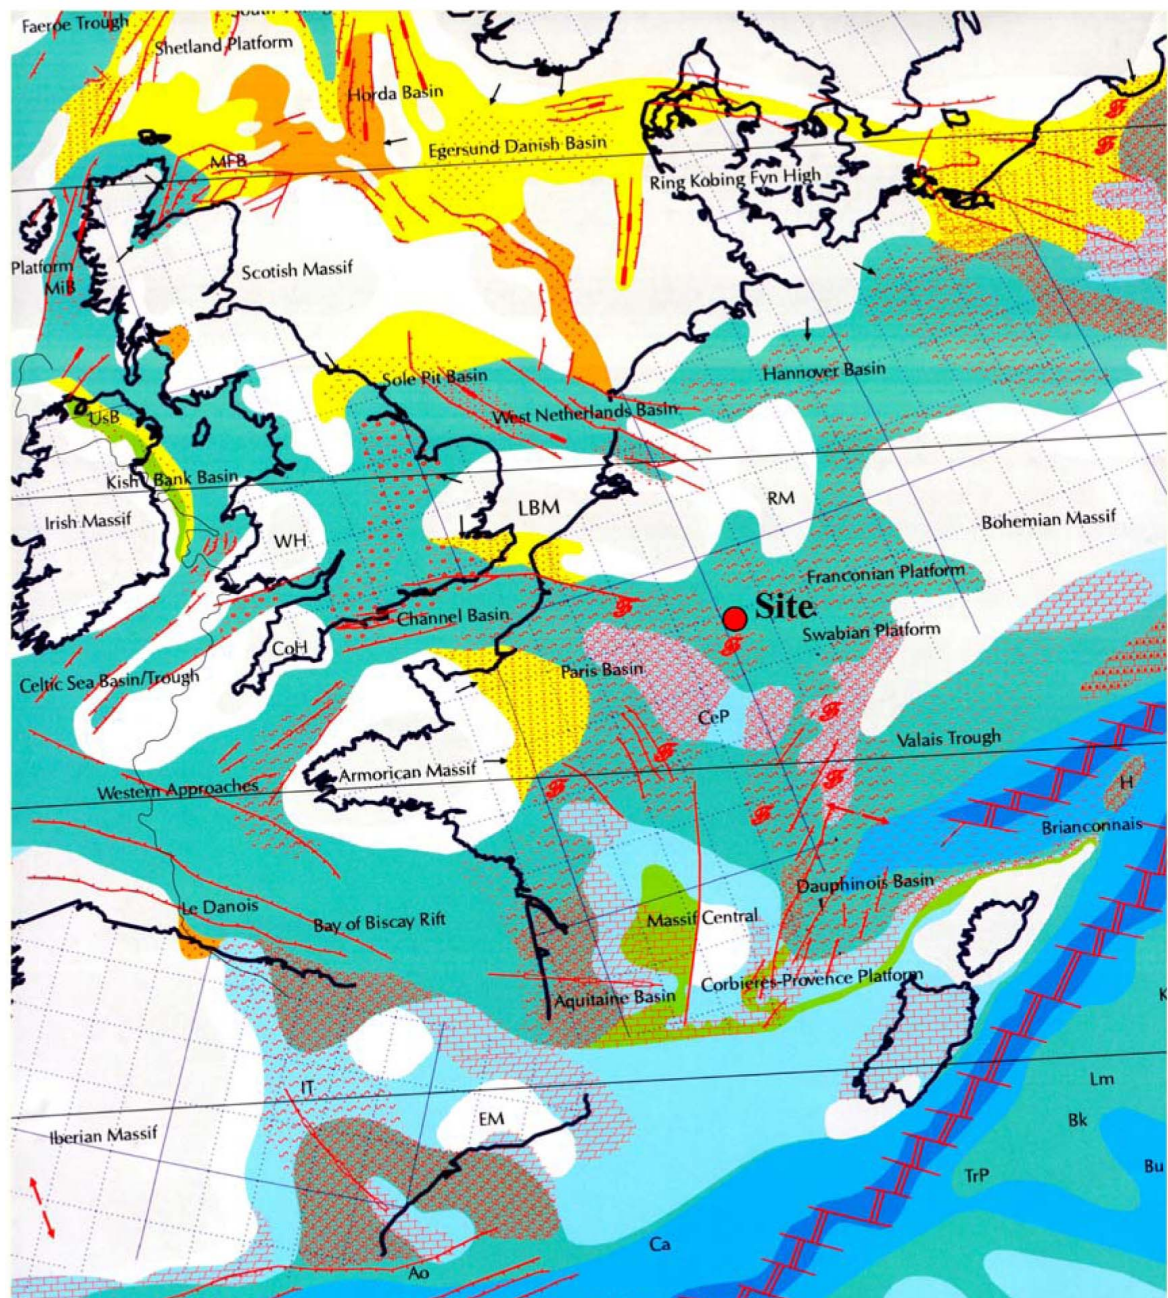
Faeroe Trough
Shetland Platform
Horda Basin
MFB
Egersund Danish Basin
Ring Kobing Fyn High
Platform
MiB
Scotish Massif
Sole Pit Basin
West Netherlands Basin
Hannover Basin
UsB
Kish Bank Basin
Irish Massif
WH
LBM
RM
Bohemian Massif
Franconian Platform
Site
Swabian Platform
Channel Basin
CoH
Celtic Sea Basin/Trough
Paris Basin
CeP
Valais Trough
Armorican Massif
Western Approaches
H
Brianconnais
Dauphinois Basin
Le Danois
Bay of Biscay Rift
Massif Central
Corbieres-Provence Platform
Aquitaine Basin
K
Lm
IT
EM
Iberian Massif
Bk
TrP
Bu
Ca
Ao